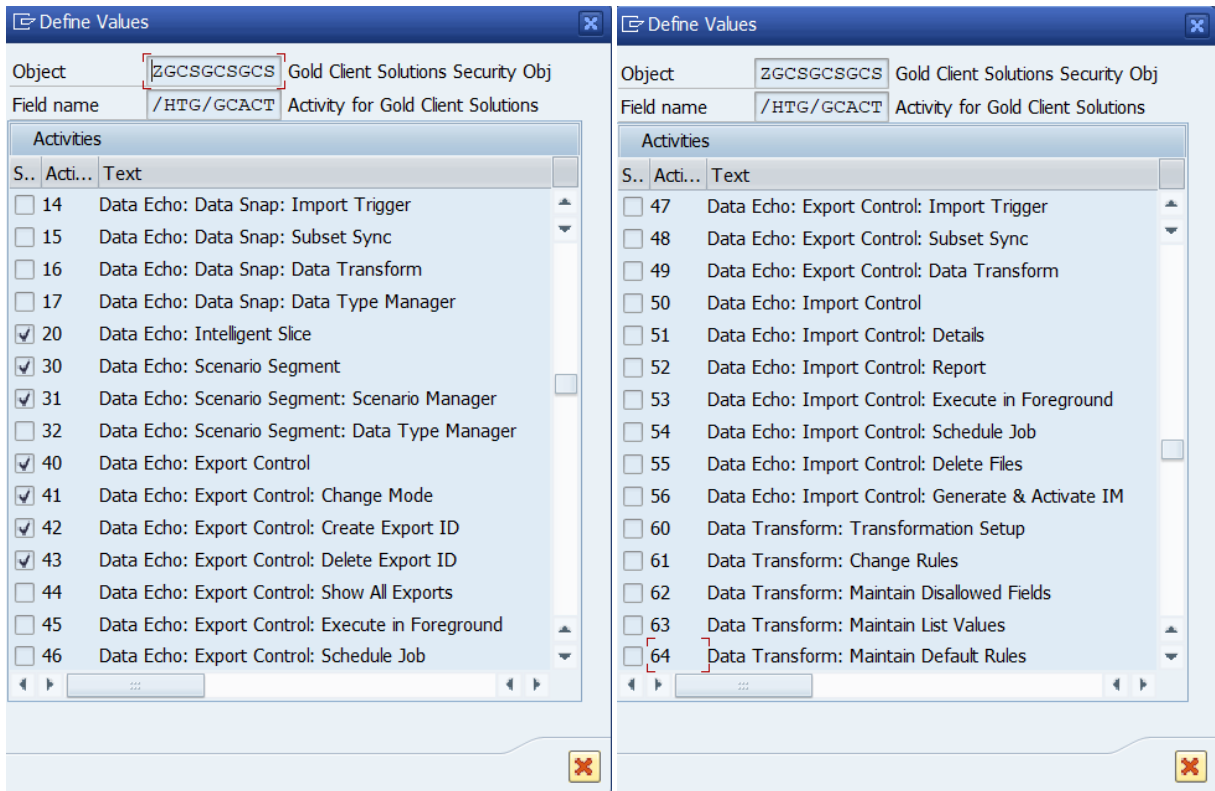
Define Values

| | |
|---|---|
| Object | ZGCSGCSGCS Gold Client Solutions Security Obj |
| Field name | /HTG/GCACT Activity for Gold Client Solutions |

Activities

| S... | Acti... | Text |
|---|---|---|
| ☐ | 14 | Data Echo: Data Snap: Import Trigger |
| ☐ | 15 | Data Echo: Data Snap: Subset Sync |
| ☐ | 16 | Data Echo: Data Snap: Data Transform |
| ☐ | 17 | Data Echo: Data Snap: Data Type Manager |
| ☑ | 20 | Data Echo: Intelligent Slice |
| ☑ | 30 | Data Echo: Scenario Segment |
| ☑ | 31 | Data Echo: Scenario Segment: Scenario Manager |
| ☐ | 32 | Data Echo: Scenario Segment: Data Type Manager |
| ☑ | 40 | Data Echo: Export Control |
| ☑ | 41 | Data Echo: Export Control: Change Mode |
| ☑ | 42 | Data Echo: Export Control: Create Export ID |
| ☑ | 43 | Data Echo: Export Control: Delete Export ID |
| ☐ | 44 | Data Echo: Export Control: Show All Exports |
| ☐ | 45 | Data Echo: Export Control: Execute in Foreground |
| ☐ | 46 | Data Echo: Export Control: Schedule Job |

Define Values

| | |
|---|---|
| Object | ZGCSGCSGCS Gold Client Solutions Security Obj |
| Field name | /HTG/GCACT Activity for Gold Client Solutions |

Activities

| S... | Acti... | Text |
|---|---|---|
| ☐ | 47 | Data Echo: Export Control: Import Trigger |
| ☐ | 48 | Data Echo: Export Control: Subset Sync |
| ☐ | 49 | Data Echo: Export Control: Data Transform |
| ☐ | 50 | Data Echo: Import Control |
| ☐ | 51 | Data Echo: Import Control: Details |
| ☐ | 52 | Data Echo: Import Control: Report |
| ☐ | 53 | Data Echo: Import Control: Execute in Foreground |
| ☐ | 54 | Data Echo: Import Control: Schedule Job |
| ☐ | 55 | Data Echo: Import Control: Delete Files |
| ☐ | 56 | Data Echo: Import Control: Generate & Activate IM |
| ☐ | 60 | Data Transform: Transformation Setup |
| ☐ | 61 | Data Transform: Change Rules |
| ☐ | 62 | Data Transform: Maintain Disallowed Fields |
| ☐ | 63 | Data Transform: Maintain List Values |
| ☐ | 64 | Data Transform: Maintain Default Rules |